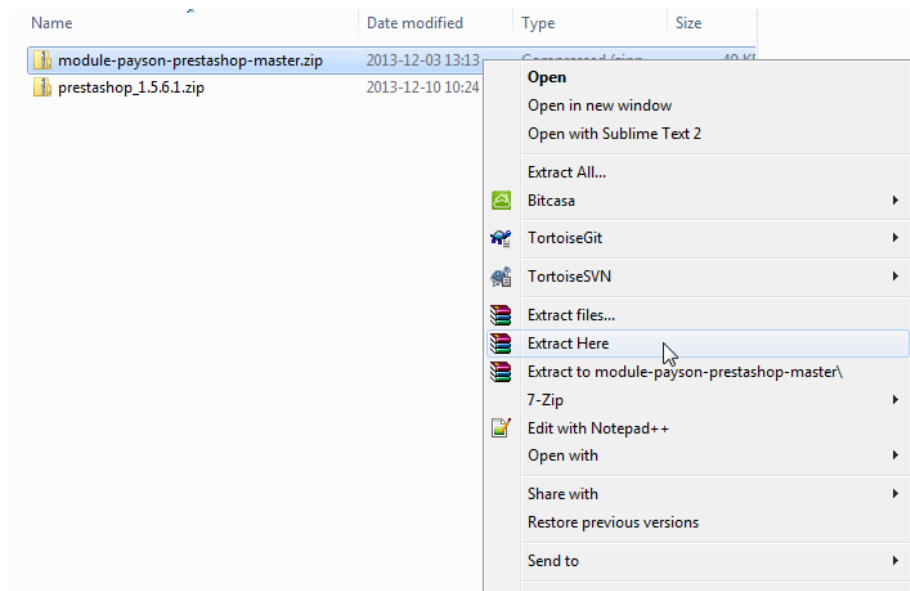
| Name | Date modified | Type | Size |
|---|---|---|---|
| module-payson-prestashop-master.zip | 2013-12-03 13:13 | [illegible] | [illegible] |
| prestashop_1.5.6.1.zip | 2013-12-10 10:24 | | |

Open
Open in new window
Open with Sublime Text 2

Extract All...
Bitcasa

TortoiseGit

TortoiseSVN

Extract files...
Extract Here
Extract to module-payson-prestashop-master\
7-Zip
Edit with Notepad++
Open with

Share with
Restore previous versions

Send to